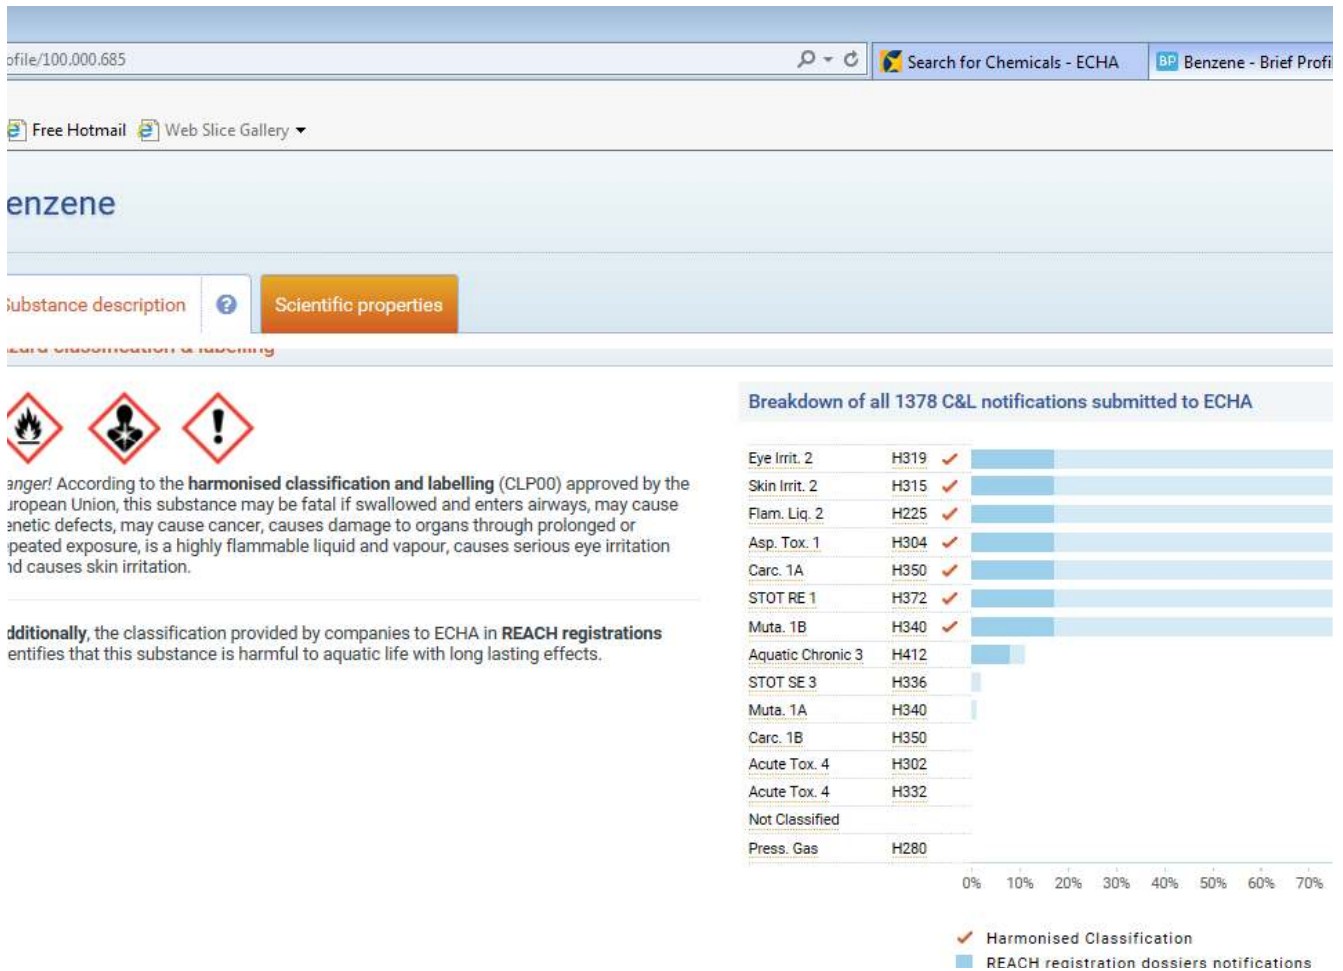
ofile/100.000.685

Search for Chemicals - ECHA

Benzene - Brief Profi

Free Hotmail Web Slice Gallery

enzene

Substance description

Scientific properties

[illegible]

anger! According to the **harmonised classification and labelling** (CLP00) approved by the uropean Union, this substance may be fatal if swallowed and enters airways, may cause enetic defects, may cause cancer, causes damage to organs through prolonged or peated exposure, is a highly flammable liquid and vapour, causes serious eye irritation nd causes skin irritation.

dditionally, the classification provided by companies to ECHA in **REACH registrations** entifies that this substance is harmful to aquatic life with long lasting effects.

Breakdown of all 1378 C&L notifications submitted to ECHA

| | | |
|---|---|---|
| Eye Irrit. 2 | H319 | ✓ |
| Skin Irrit. 2 | H315 | ✓ |
| Flam. Liq. 2 | H225 | ✓ |
| Asp. Tox. 1 | H304 | ✓ |
| Carc. 1A | H350 | ✓ |
| STOT RE 1 | H372 | ✓ |
| Muta. 1B | H340 | ✓ |
| Aquatic Chronic 3 | H412 | |
| STOT SE 3 | H336 | |
| Muta. 1A | H340 | |
| Carc. 1B | H350 | |
| Acute Tox. 4 | H302 | |
| Acute Tox. 4 | H332 | |
| Not Classified | | |
| Press. Gas | H280 | |

0% 10% 20% 30% 40% 50% 60% 70%

Harmonised Classification

REACH registration dossiers notifications